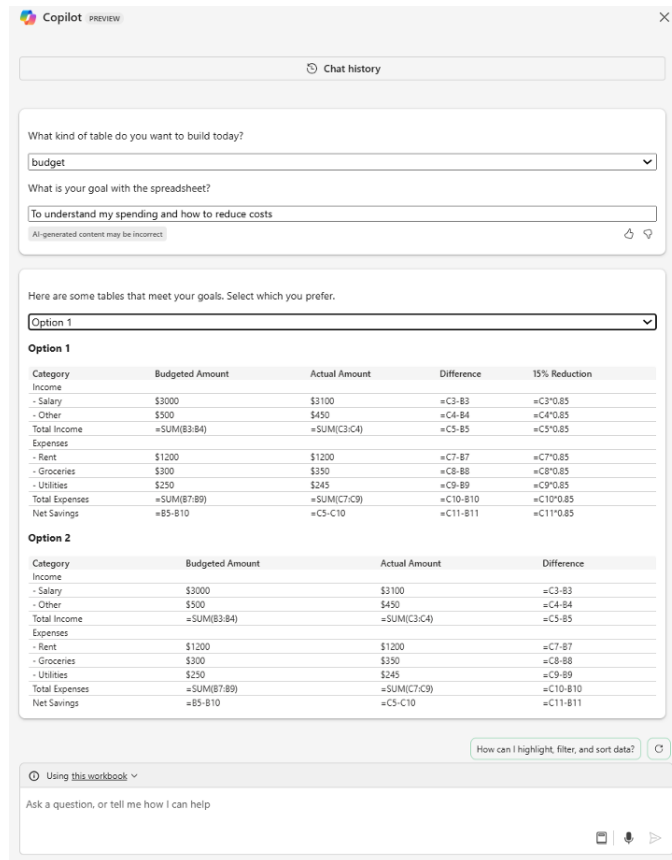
Copilot PREVIEW

Chat history

What kind of table do you want to build today?

budget

What is your goal with the spreadsheet?

To understand my spending and how to reduce costs

AI-generated content may be incorrect

Here are some tables that meet your goals. Select which you prefer.

Option 1

**Option 1**

| Category | Budgeted Amount | Actual Amount | Difference | 15% Reduction |
|---|---|---|---|---|
| Income | | | | |
| - Salary | \$3000 | \$3100 | =C3-B3 | =C3*0.85 |
| - Other | \$500 | \$450 | =C4-B4 | =C4*0.85 |
| Total Income | =SUM(B3:B4) | =SUM(C3:C4) | =C5-B5 | =C5*0.85 |
| Expenses | | | | |
| - Rent | \$1200 | \$1200 | =C7-B7 | =C7*0.85 |
| - Groceries | \$300 | \$350 | =C8-B8 | =C8*0.85 |
| - Utilities | \$250 | \$245 | =C9-B9 | =C9*0.85 |
| Total Expenses | =SUM(B7:B9) | =SUM(C7:C9) | =C10-B10 | =C10*0.85 |
| Net Savings | =B5-B10 | =C5-C10 | =C11-B11 | =C11*0.85 |

**Option 2**

| Category | Budgeted Amount | Actual Amount | Difference |
|---|---|---|---|
| Income | | | |
| - Salary | \$3000 | \$3100 | =C3-B3 |
| - Other | \$500 | \$450 | =C4-B4 |
| Total Income | =SUM(B3:B4) | =SUM(C3:C4) | =C5-B5 |
| Expenses | | | |
| - Rent | \$1200 | \$1200 | =C7-B7 |
| - Groceries | \$300 | \$350 | =C8-B8 |
| - Utilities | \$250 | \$245 | =C9-B9 |
| Total Expenses | =SUM(B7:B9) | =SUM(C7:C9) | =C10-B10 |
| Net Savings | =B5-B10 | =C5-C10 | =C11-B11 |

How can I highlight, filter, and sort data?

Using this workbook

Ask a question, or tell me how I can help